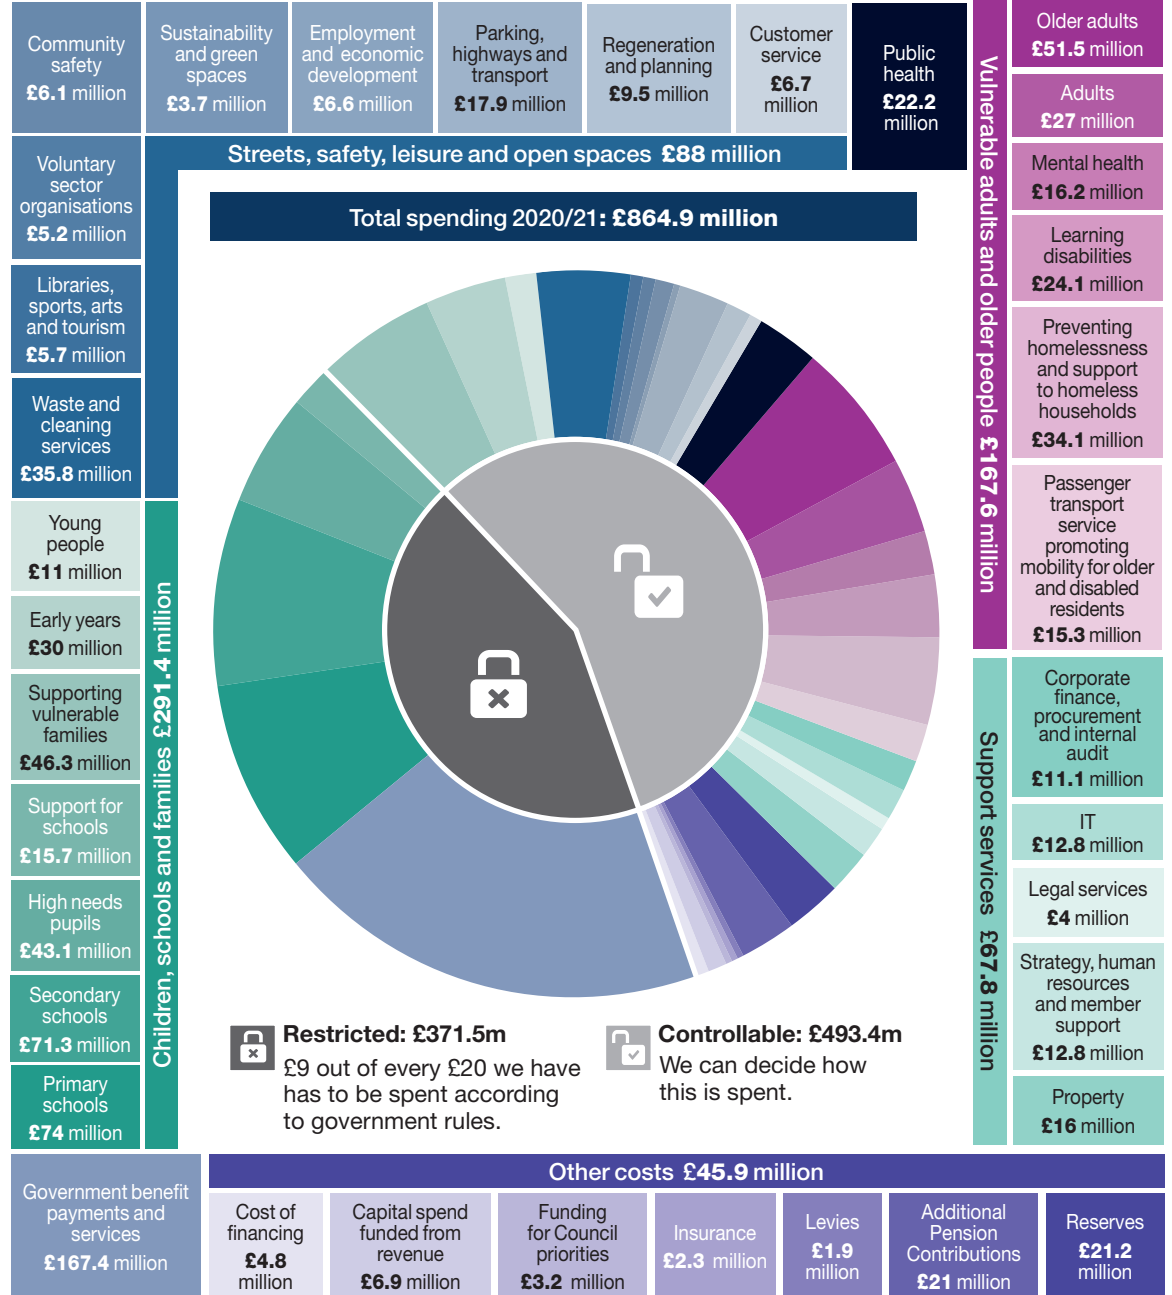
Community safety £6.1 million

Sustainability and green spaces £3.7 million

Employment and economic development £6.6 million

Parking, highways and transport £17.9 million

Regeneration and planning £9.5 million

Customer service £6.7 million

Public health £22.2 million

Streets, safety, leisure and open spaces £88 million

Voluntary sector organisations £5.2 million

Libraries, sports, arts and tourism £5.7 million

Waste and cleaning services £35.8 million

Total spending 2020/21: £864.9 million

Vulnerable adults and older people £167.6 million

Older adults £51.5 million

Adults £27 million

Mental health £16.2 million

Learning disabilities £24.1 million

Preventing homelessness and support to homeless households £34.1 million

Passenger transport service promoting mobility for older and disabled residents £15.3 million

Children, schools and families £291.4 million

Young people £11 million

Early years £30 million

Supporting vulnerable families £46.3 million

Support for schools £15.7 million

High needs pupils £43.1 million

Secondary schools £71.3 million

Primary schools £74 million

Support services £67.8 million

Corporate finance, procurement and internal audit £11.1 million

IT £12.8 million

Legal services £4 million

Strategy, human resources and member support £12.8 million

Property £16 million

Restricted: £371.5m
£9 out of every £20 we have has to be spent according to government rules.

Controllable: £493.4m
We can decide how this is spent.

Government benefit payments and services £167.4 million

Other costs £45.9 million

Cost of financing £4.8 million

Capital spend funded from revenue £6.9 million

Funding for Council priorities £3.2 million

Insurance £2.3 million

Levies £1.9 million

Additional Pension Contributions £21 million

Reserves £21.2 million